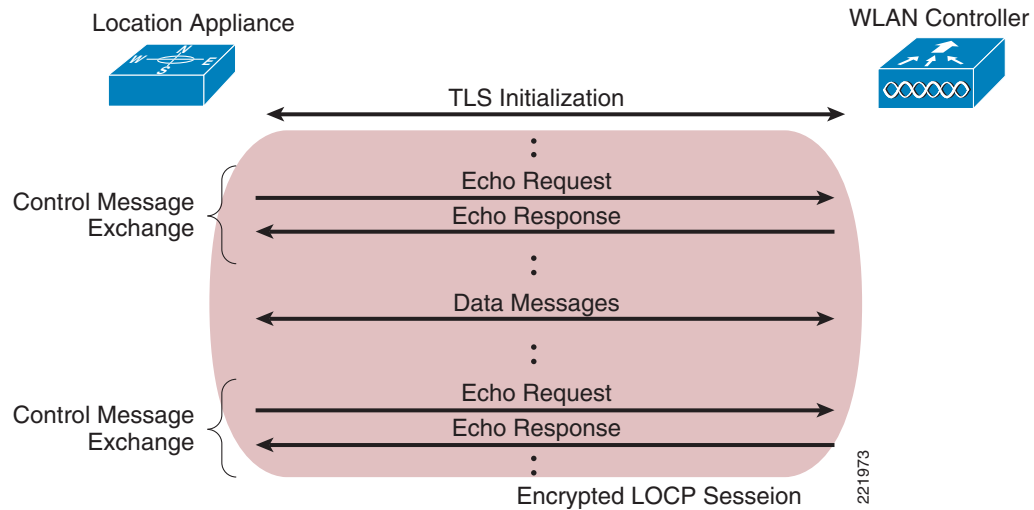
Location Appliance

N
W
E
S

WLAN Controller

TLS Initialization

Control Message Exchange

Echo Request

Echo Response

Data Messages

Control Message Exchange

Echo Request

Echo Response

Encrypted LOCP Sesseion

221973